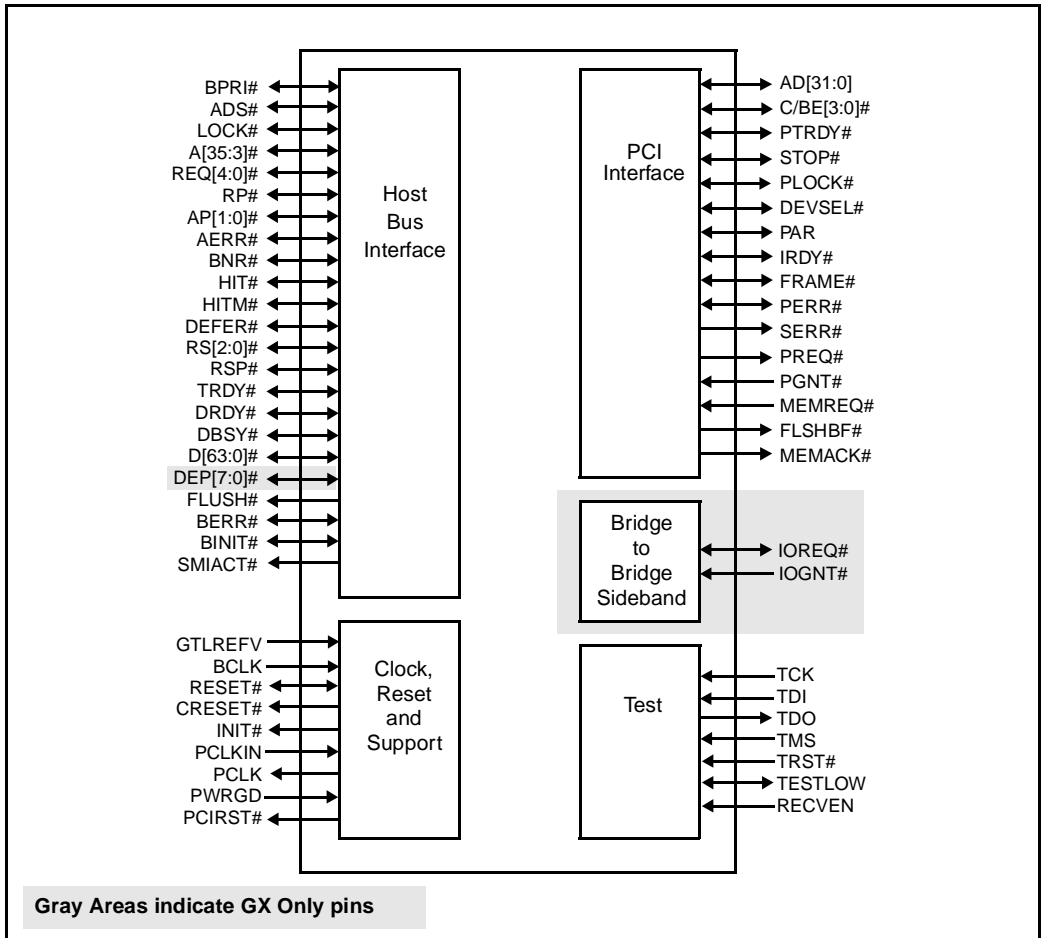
BPRI#
ADS#
LOCK#
A[35:3]#
REQ[4:0]#
RP#
AP[1:0]#
AERR#
BNR#
HIT#
HITM#
DEFER#
RS[2:0]#
RSP#
TRDY#
DRDY#
DBSY#
D[63:0]#
DEP[7:0]#
FLUSH#
BERR#
BINIT#
SMIACT#

Host Bus Interface

PCI Interface

AD[31:0]
C/BE[3:0]#
PTRDY#
STOP#
PLOCK#
DEVSEL#
PAR
IRDY#
FRAME#
PERR#
SERR#
PREQ#
PGNT#
MEMREQ#
FLSHBF#
MEMACK#

Bridge to Bridge Sideband

IOREQ#
IOGNT#

GTLREFV
BCLK
RESET#
CRESET#
INIT#
PCLKIN
PCLK
PWRGD
PCIRST#

Clock, Reset and Support

Test

TCK
TDI
TDO
TMS
TRST#
TESTLOW
RECVEN

Gray Areas indicate GX Only pins